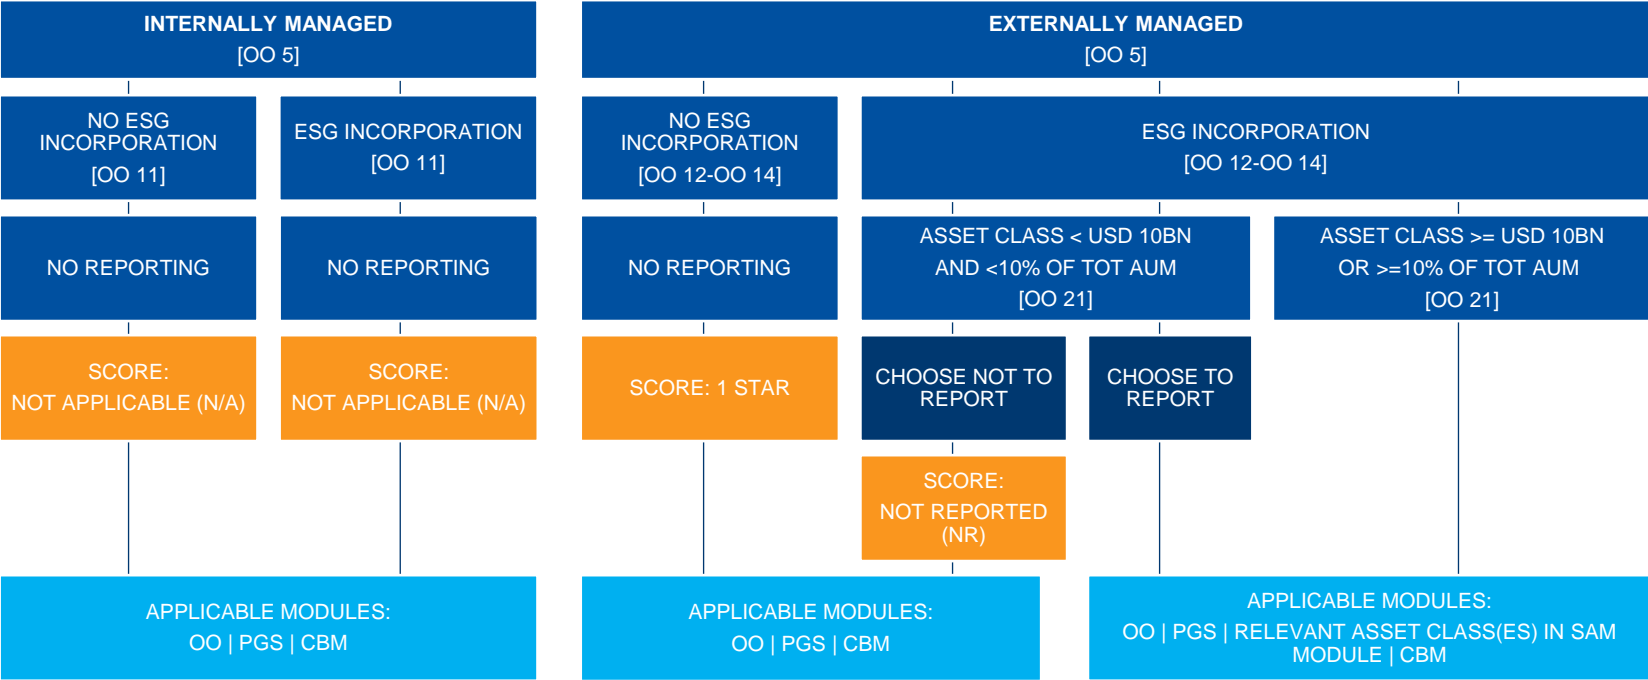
INTERNALLY MANAGED
[OO 5]

EXTERNALLY MANAGED
[OO 5]

NO ESG INCORPORATION
[OO 11]

ESG INCORPORATION
[OO 11]

NO ESG INCORPORATION
[OO 12-OO 14]

ESG INCORPORATION
[OO 12-OO 14]

NO REPORTING

NO REPORTING

NO REPORTING

ASSET CLASS < USD 10BN
AND <10% OF TOT AUM
[OO 21]

ASSET CLASS >= USD 10BN
OR >=10% OF TOT AUM
[OO 21]

SCORE:
NOT APPLICABLE (N/A)

SCORE:
NOT APPLICABLE (N/A)

SCORE: 1 STAR

CHOOSE NOT TO REPORT

CHOOSE TO REPORT

SCORE:
NOT REPORTED (NR)

APPLICABLE MODULES:
OO | PGS | CBM

APPLICABLE MODULES:
OO | PGS | CBM

APPLICABLE MODULES:
OO | PGS | RELEVANT ASSET CLASS(ES) IN SAM MODULE | CBM